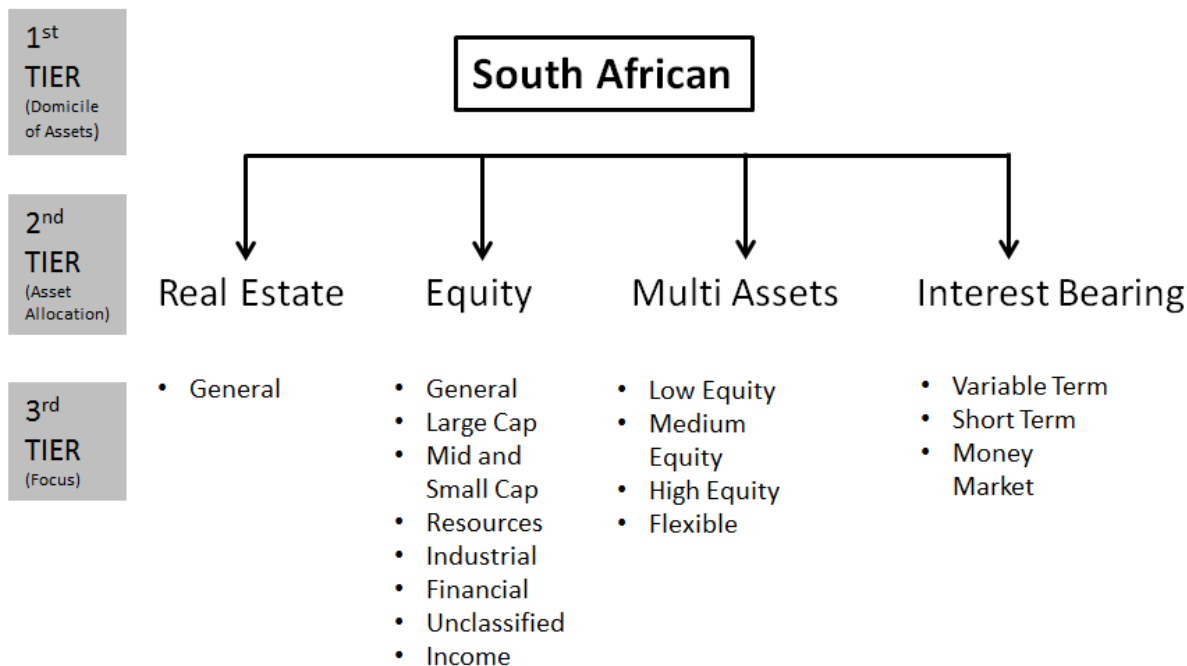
1$^{st}$ TIER (Domicile of Assets)

South African

2$^{nd}$ TIER (Asset Allocation)

Real Estate

Equity

Multi Assets

Interest Bearing

3$^{rd}$ TIER (Focus)

• General

• General
• Large Cap
• Mid and Small Cap
• Resources
• Industrial
• Financial
• Unclassified
• Income

• Low Equity
• Medium Equity
• High Equity
• Flexible

• Variable Term
• Short Term
• Money Market